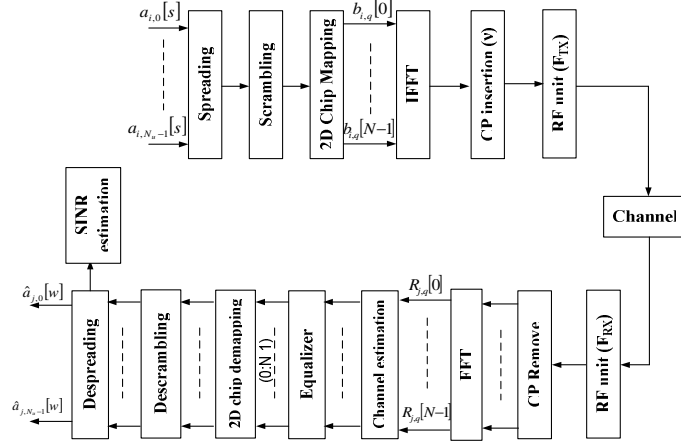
$a_{i,0}[s]$

$a_{i,N_u-1}[s]$

Spreading

Scrambling

2D Chip Mapping

$b_{i,q}[0]$

$b_{i,q}[N-1]$

IFFT

CP insertion (ν)

RF unit ($F_{TX}$)

Channel

SINR estimation

$\hat{a}_{j,0}[w]$

$\hat{a}_{j,N_u-1}[w]$

Despreading

Descrambling

2D chip demapping

(0:N-1)

Equalizer

Channel estimation

$R_{j,q}[0]$

$R_{j,q}[N-1]$

FFT

CP Remove

RF unit ($F_{RX}$)